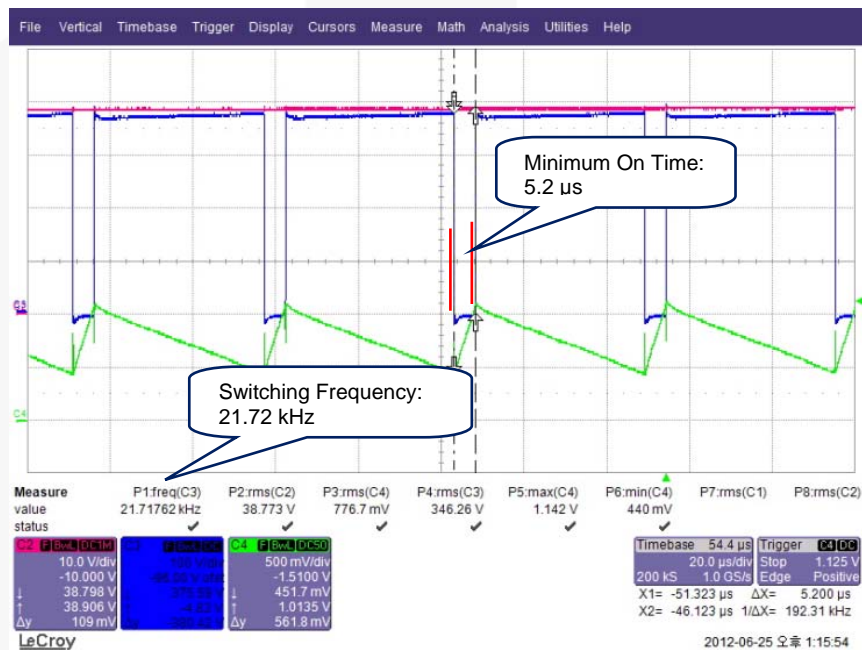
File Vertical Timebase Trigger Display Cursors Measure Math Analysis Utilities Help

Minimum On Time: 5.2 µs

C3

Switching Frequency: 21.72 kHz

C4

| Measure | P1:freq(C3) | P2:rms(C2) | P3:rms(C4) | P4:rms(C3) | P5:max(C4) | P6:min(C4) | P7:rms(C1) | P8:rms(C2) |
|---|---|---|---|---|---|---|---|---|
| value | 21.71762 kHz | 38.773 V | 776.7 mV | 346.26 V | 1.142 V | 440 mV | | |
| status | ✔ | ✔ | ✔ | ✔ | ✔ | ✔ | | |

C2 BwL DC1M
10.0 V/div
-10.000 V
↓ 38.798 V
↑ 38.906 V
Δy 109 mV

C3 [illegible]
100 V/div
-86.00 V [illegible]
↓ 375.59 V
↑ -4.82 V
Δy 380.42 V

C4 BwL DC50
500 mV/div
-1.5100 V
↓ 451.7 mV
↑ 1.0135 V
Δy 561.8 mV

Timebase 54.4 µs
20.0 µs/div
200 kS 1.0 GS/s
Trigger C4 DC
Stop 1.125 V
Edge Positive

X1= -51.323 µs ΔX= 5.200 µs
X2= -46.123 µs 1/ΔX= 192.31 kHz

LeCroy

2012-06-25 오후 1:15:54